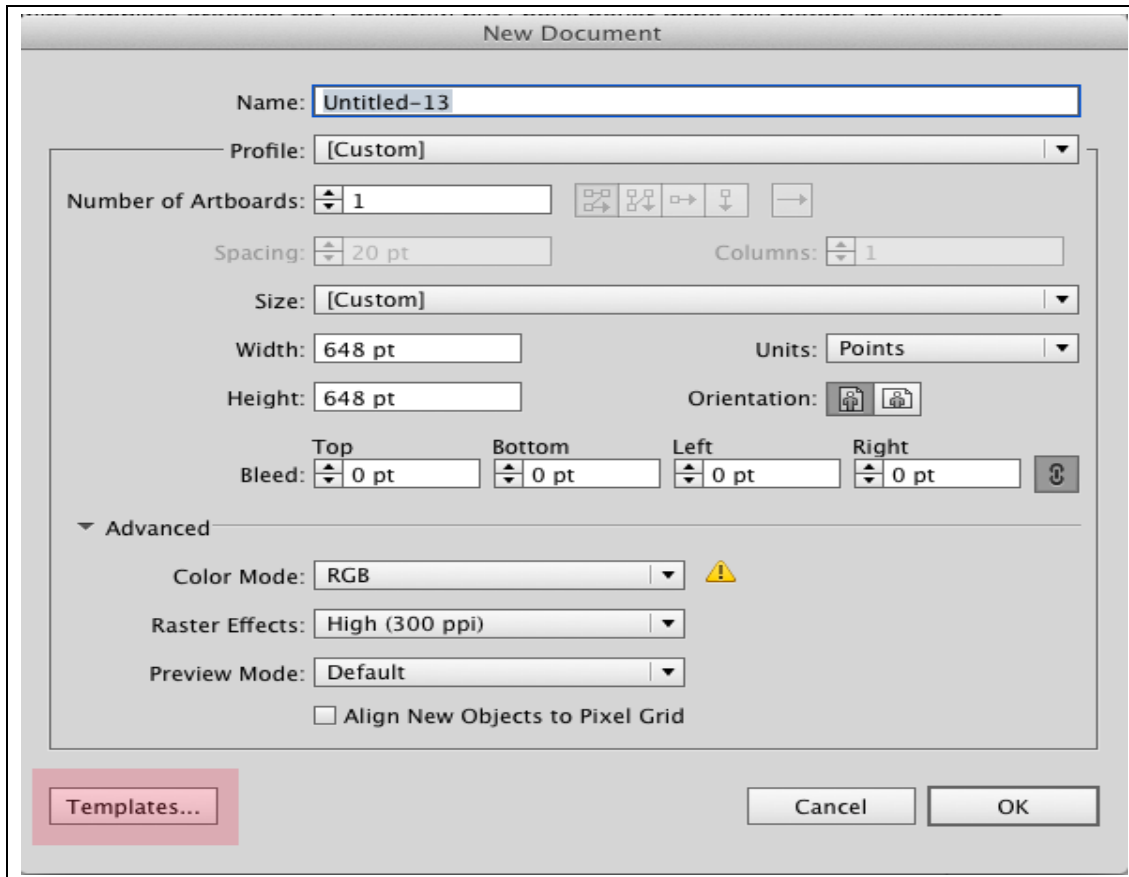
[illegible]

New Document

Name: Untitled-13

Profile: [Custom]

Number of Artboards: 1

Spacing: 20 pt

Columns: 1

Size: [Custom]

Width: 648 pt

Units: Points

Height: 648 pt

Orientation:

Top
Bottom
Left
Right

Bleed: 0 pt 0 pt 0 pt 0 pt

Advanced

Color Mode: RGB

Raster Effects: High (300 ppi)

Preview Mode: Default

Align New Objects to Pixel Grid

Templates...

Cancel

OK